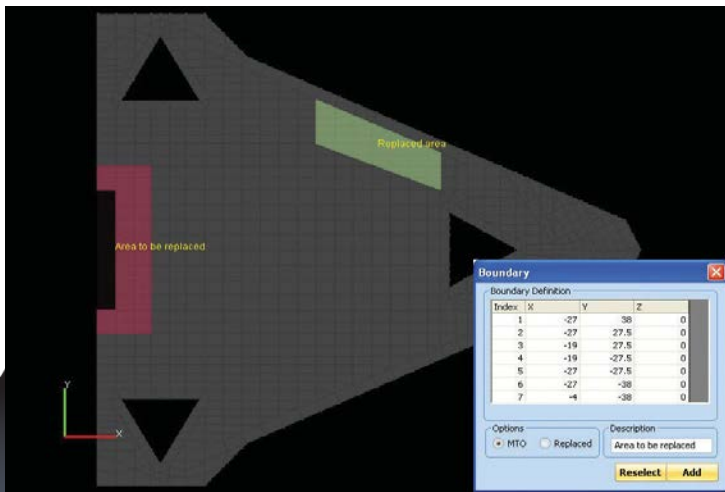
Replaced area

Area to be replaced

Y

X

Boundary

Boundary Definition

| Index | X | Y | Z |
|---|---|---|---|
| 1 | -27 | 38 | 0 |
| 2 | -27 | 27.5 | 0 |
| 3 | -19 | 27.5 | 0 |
| 4 | -19 | -27.5 | 0 |
| 5 | -27 | -27.5 | 0 |
| 6 | -27 | -38 | 0 |
| 7 | -4 | -38 | 0 |

Options

MTO

Replaced

Description

Area to be replaced

Reselect

Add